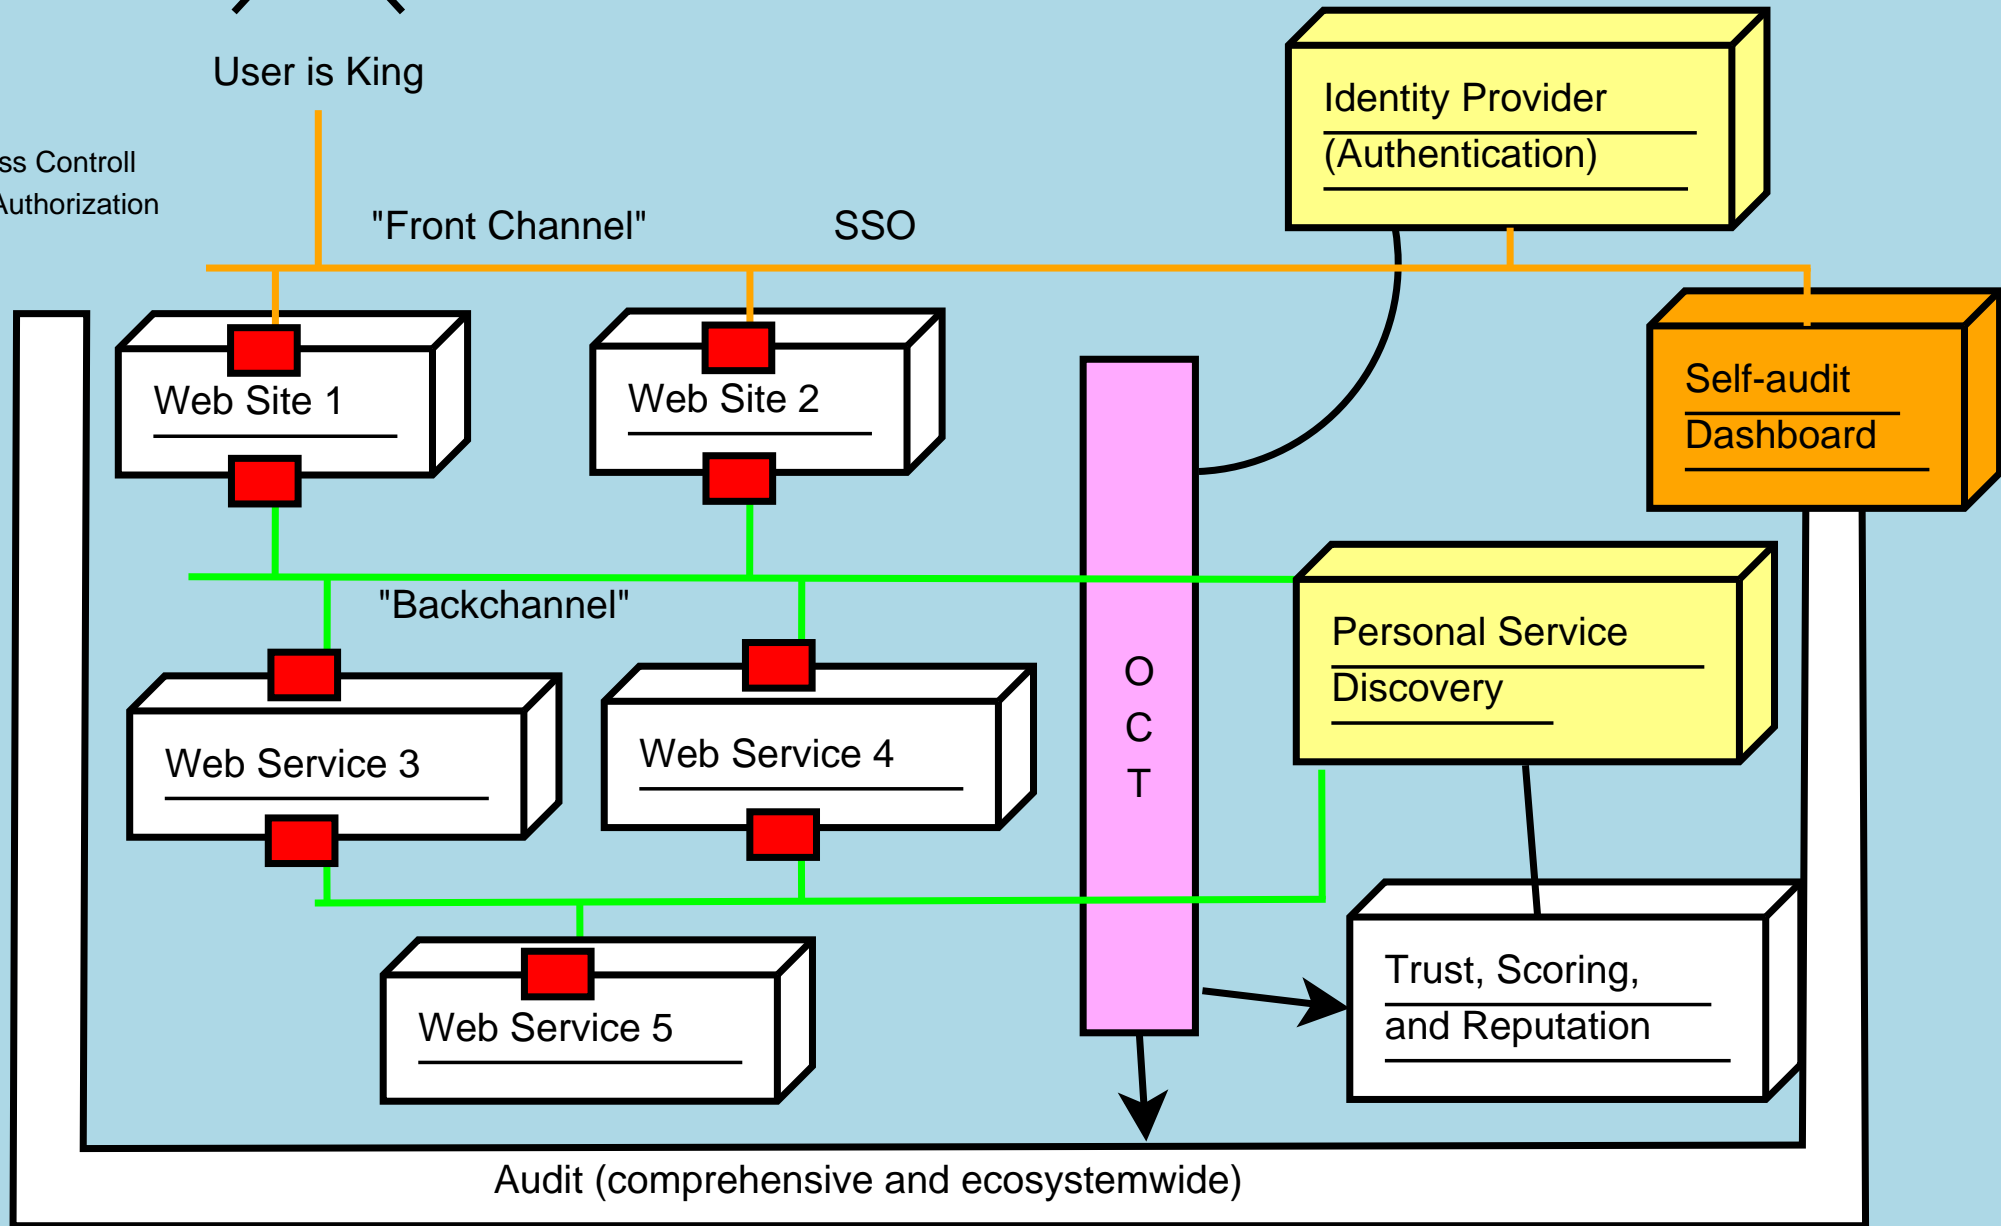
User is King

ss Controll
Authorization

"Front Channel"

SSO

Identity Provider
(Authentication)

Web Site 1

Web Site 2

Self-audit
Dashboard

"Backchannel"

O
C
T

Personal Service
Discovery

Web Service 3

Web Service 4

Web Service 5

Trust, Scoring,
and Reputation

Audit (comprehensive and ecosystemwide)